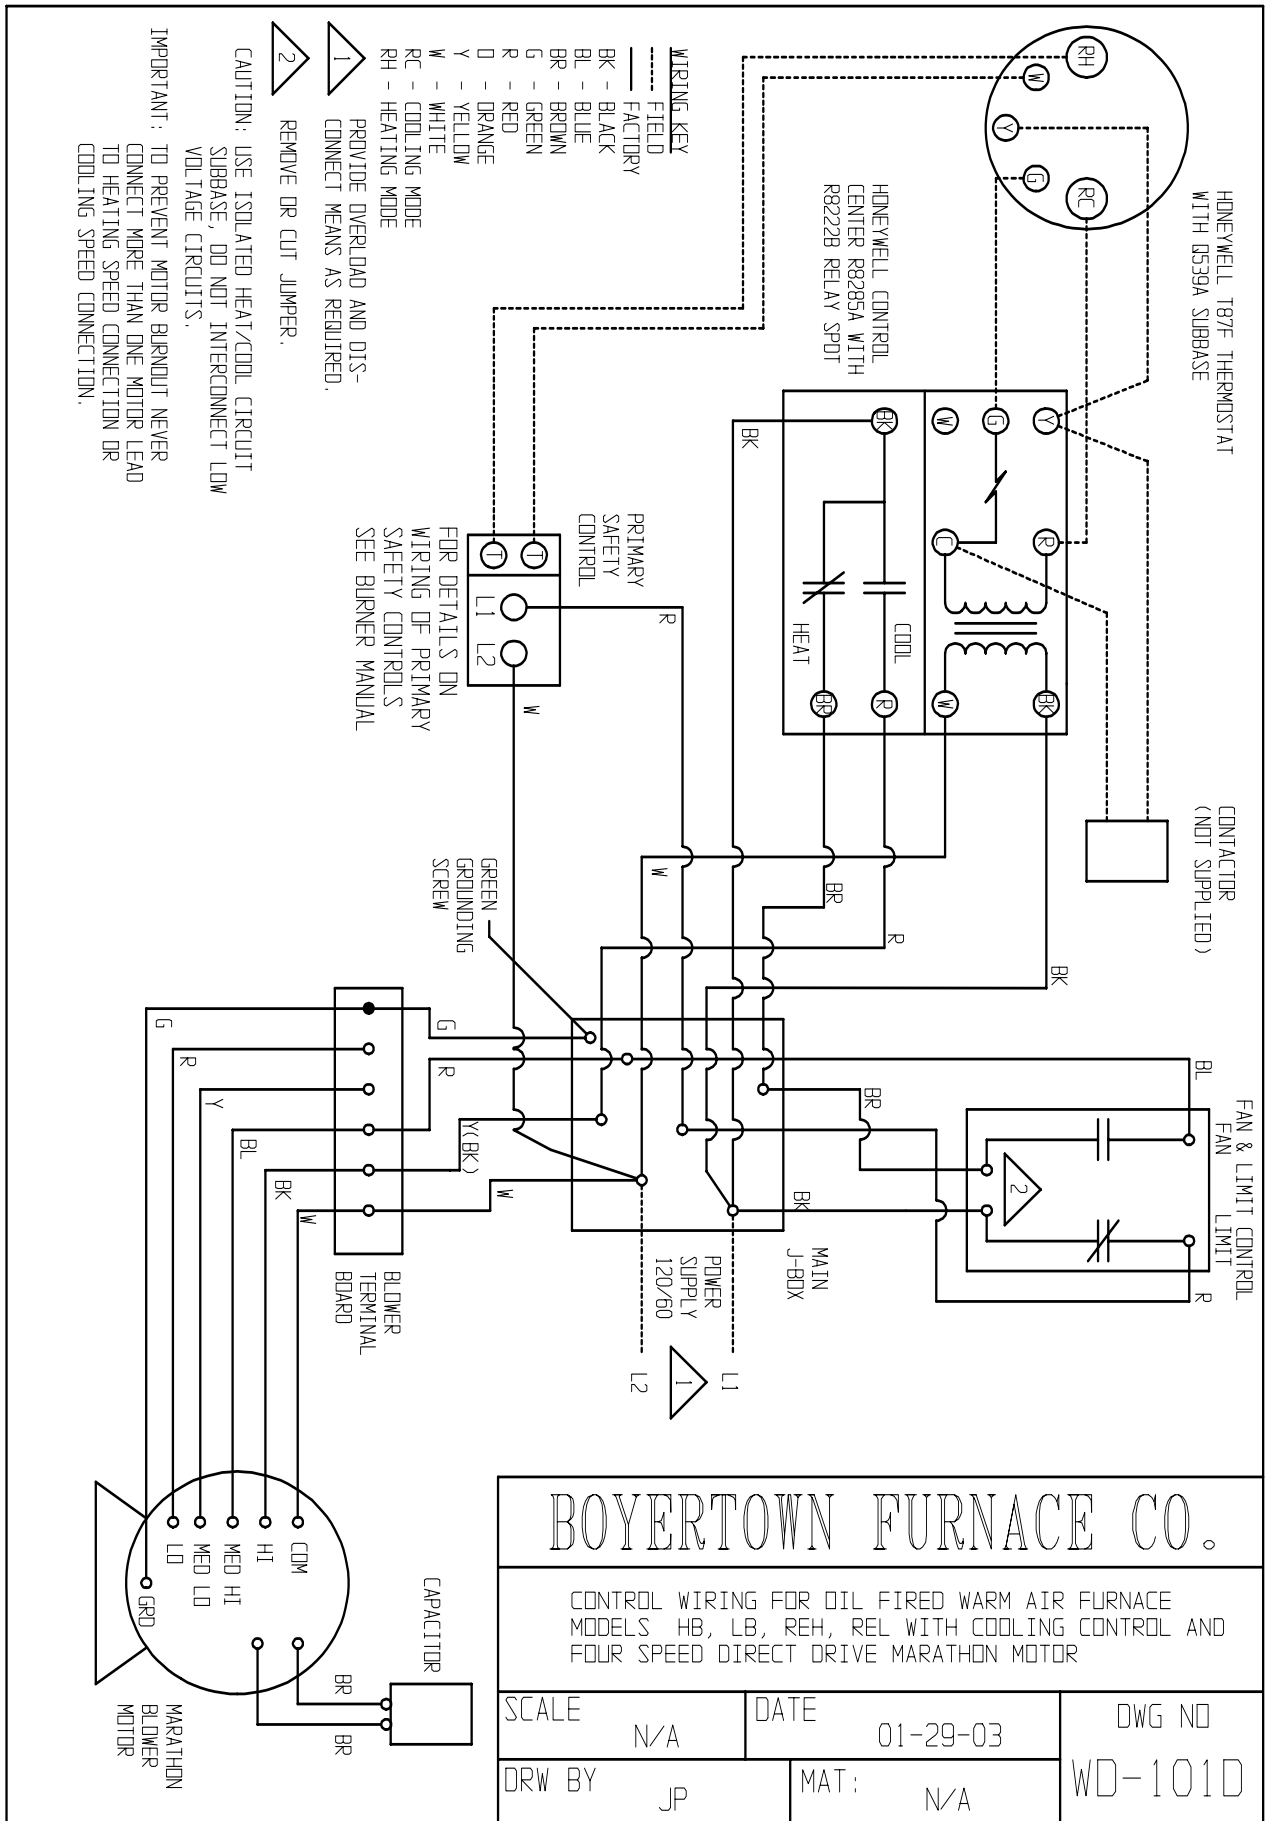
WIRING KEY
FIELD
FACTORY
BK - BLACK
BL - BLUE
BR - BROWN
G - GREEN
R - RED
O - ORANGE
Y - YELLOW
W - WHITE
RC - COOLING MODE
RH - HEATING MODE

1 PROVIDE OVERLOAD AND DISCONNECT MEANS AS REQUIRED.

2 REMOVE OR CUT JUMPER.

CAUTION: USE ISOLATED HEAT/COOL CIRCUIT SUBBASE, DO NOT INTERCONNECT LOW VOLTAGE CIRCUITS.

IMPORTANT: TO PREVENT MOTOR BURNOUT NEVER CONNECT MORE THAN ONE MOTOR LEAD TO HEATING SPEED CONNECTION OR COOLING SPEED CONNECTION.

HONEYWELL T87F THERMOSTAT WITH Q539A SUBBASE

RH W Y G RC

HONEYWELL CONTROL CENTER R8285A WITH R8222B RELAY SPDT

BK W G Y C R BR R W BK

HEAT COOL

BK

PRIMARY SAFETY CONTROL

T T L1 L2

FOR DETAILS ON WIRING OF PRIMARY SAFETY CONTROLS SEE BURNER MANUAL

R W

CONTACTOR (NOT SUPPLIED)

W BR R BK

GREEN GROUNDING SCREW

G R Y BL BK W

G R Y(BK) W

BLOWER TERMINAL BOARD

BL BR BK R

FAN & LIMIT CONTROL
FAN
LIMIT

2

MAIN J-BOX

POWER SUPPLY 120/60

L1 L2

1

CAPACITOR

BR BR

GRD LO MED LO MED HI HI COM

MARATHON BLOWER MOTOR

BOYERTOWN FURNACE CO.

CONTROL WIRING FOR OIL FIRED WARM AIR FURNACE MODELS HB, LB, REH, REL WITH COOLING CONTROL AND FOUR SPEED DIRECT DRIVE MARATHON MOTOR

SCALE N/A
DATE 01-29-03
DWG NO WD-101D
DRW BY JP
MAT: N/A